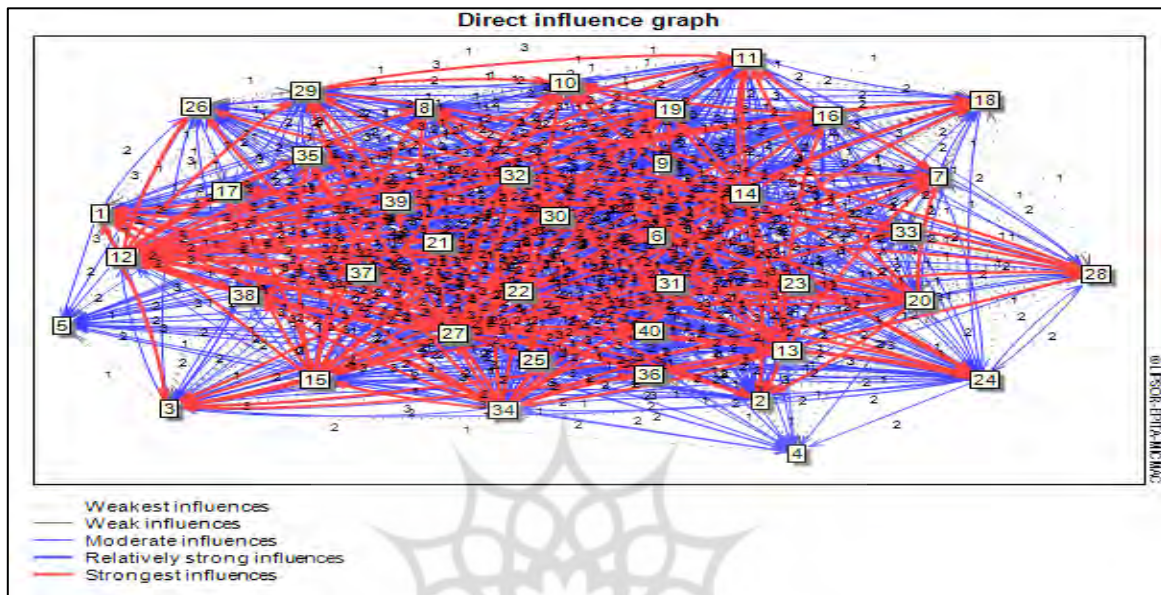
Direct influence graph

11
10
29
26
8
19
18
16
35
9
7
17
32
14
1
39
30
33
12
21
6
28
37
31
23
38
22
20
5
27
40
13
25
36
15
24
3
34
2
4

©LIPSOR-EPITA-MICMAC

Weakest influences
Weak influences
Moderate influences
Relatively strong influences
Strongest influences